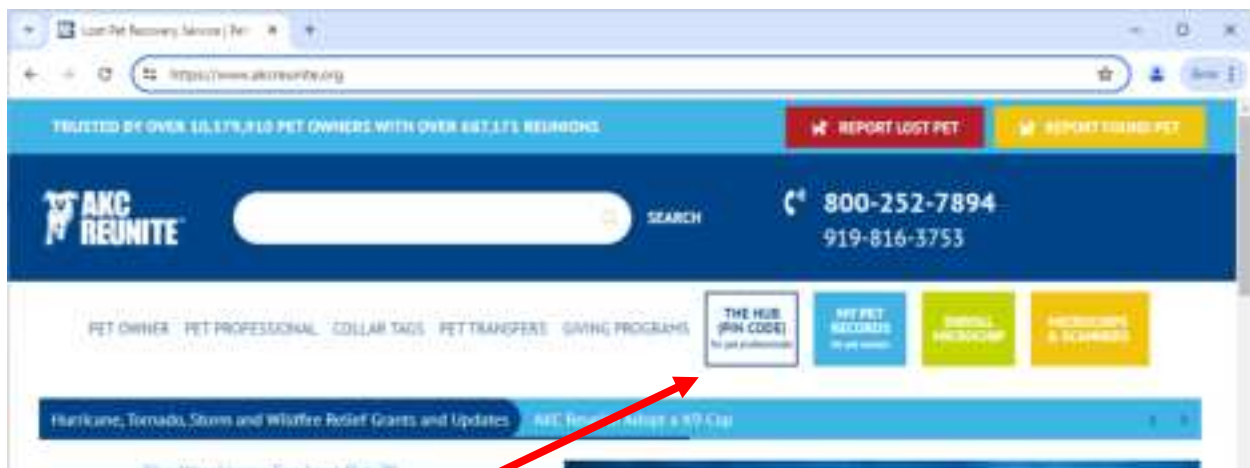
Lost Pet Recovery Service | Pet ×
+
https://www.akcreunite.org
TRUSTED BY OVER 10,179,910 PET OWNERS WITH OVER 687,171 REUNIONS
REPORT LOST PET
REPORT FOUND PET
AKC REUNITE
SEARCH
800-252-7894
919-816-3753
PET OWNER PET PROFESSIONAL COLLAR TAGS PET TRANSFERS GIVING PROGRAMS
THE HUB (PIN CODE) for pet professionals
MY PET RECORDS for pet owners
ENROLL MICROCHIP
MICROCHIPS & SCANNERS
Hurricane, Tornado, Storm and Wildfire Relief Grants and Updates
AKC Reunite Adopt a K9 Cop